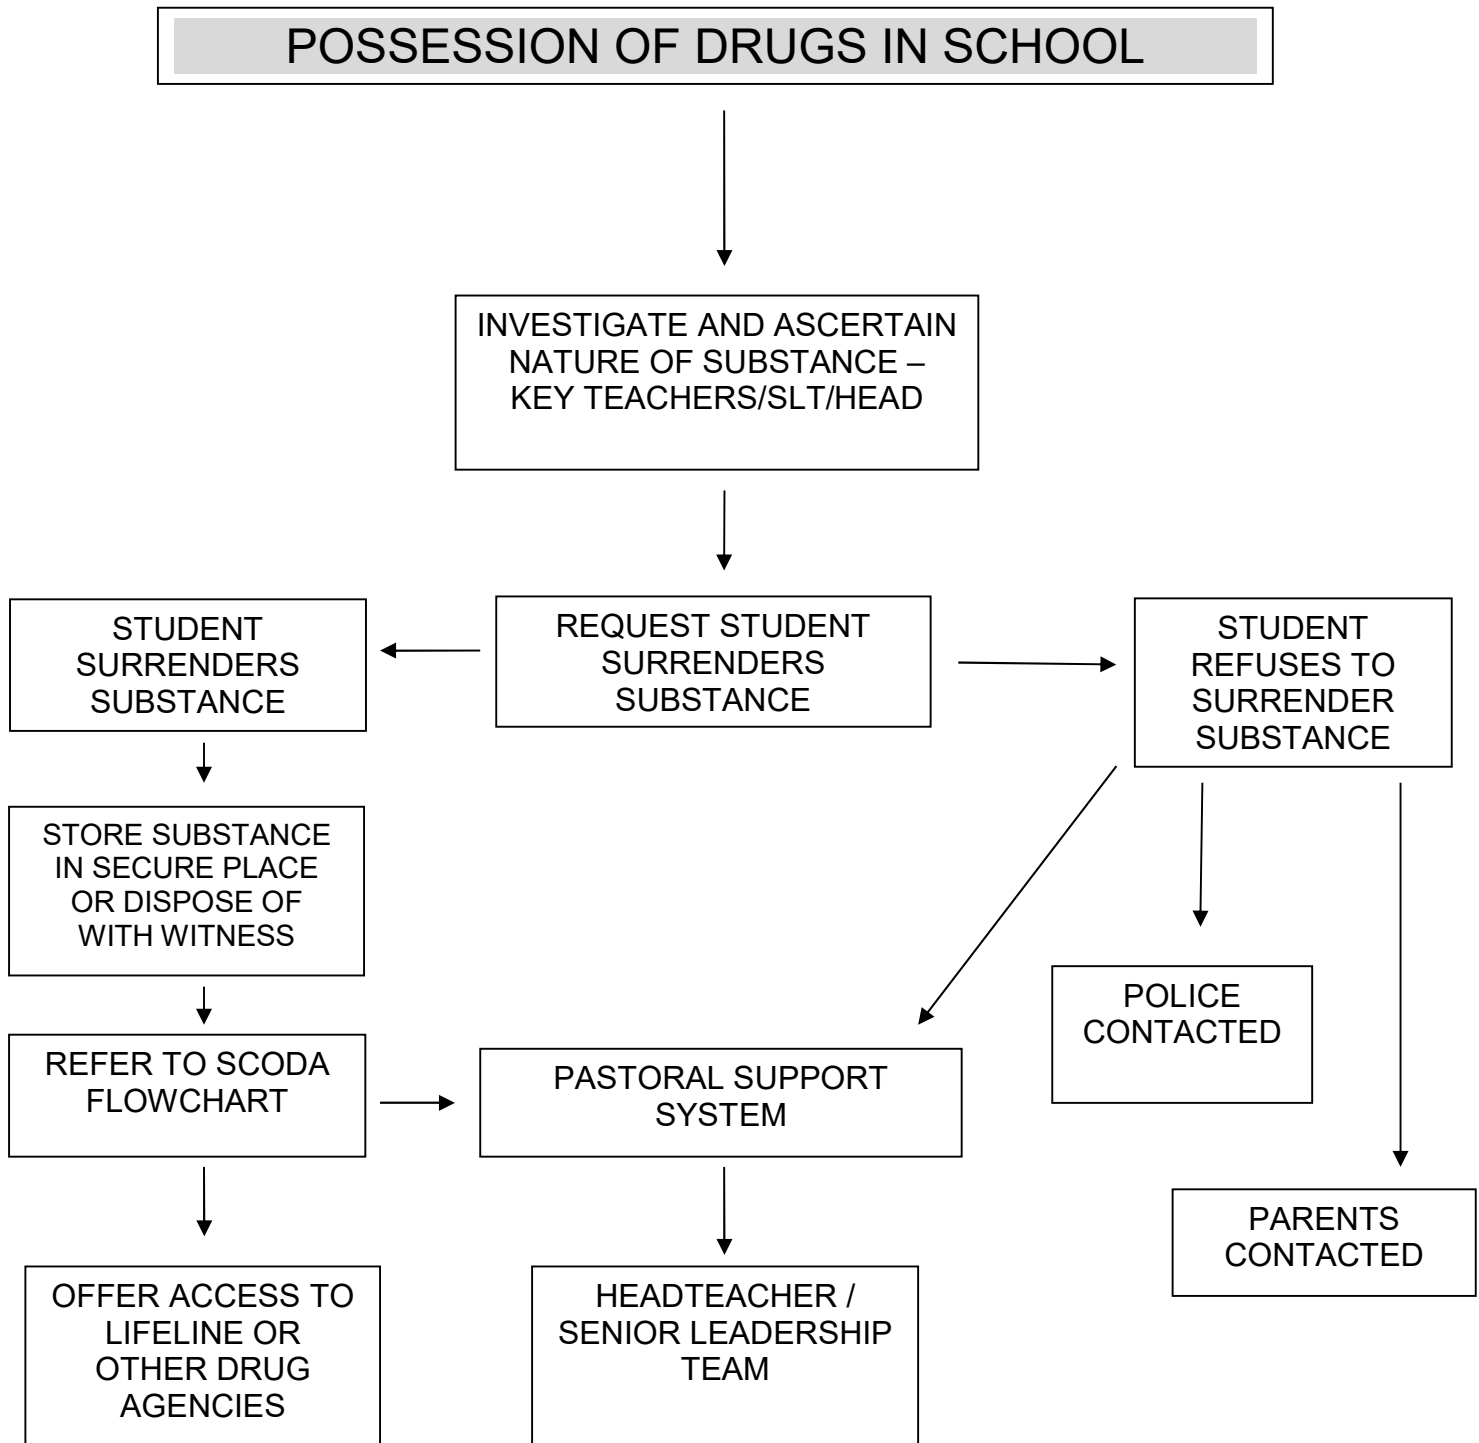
POSSESSION OF DRUGS IN SCHOOL

INVESTIGATE AND ASCERTAIN NATURE OF SUBSTANCE – KEY TEACHERS/SLT/HEAD

STUDENT SURRENDERS SUBSTANCE

REQUEST STUDENT SURRENDERS SUBSTANCE

STUDENT REFUSES TO SURRENDER SUBSTANCE

STORE SUBSTANCE IN SECURE PLACE OR DISPOSE OF WITH WITNESS

POLICE CONTACTED

REFER TO SCODA FLOWCHART

PASTORAL SUPPORT SYSTEM

PARENTS CONTACTED

OFFER ACCESS TO LIFELINE OR OTHER DRUG AGENCIES

HEADTEACHER / SENIOR LEADERSHIP TEAM